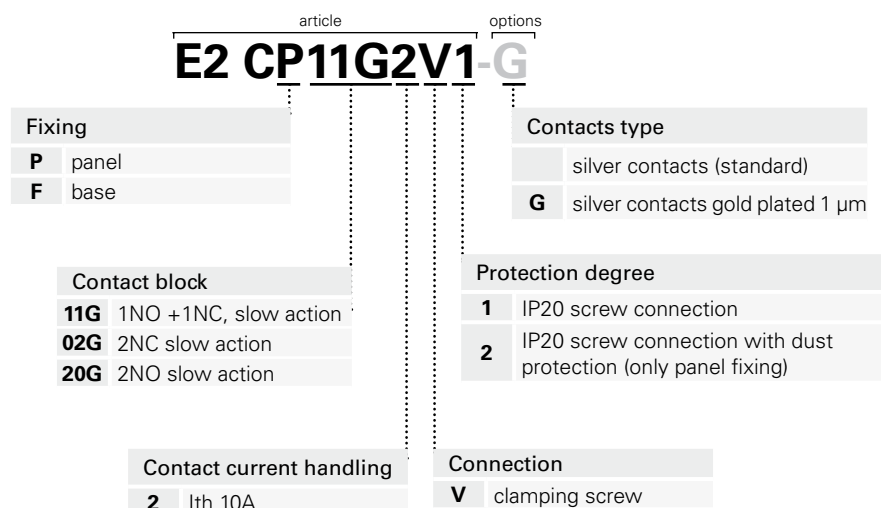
article options

E2 CP11G2V1-G

Fixing

| P | panel |
|---|---|
| F | base |

Contacts type

|  | silver contacts (standard) |
|---|---|
| G | silver contacts gold plated 1 µm |

Contact block

| 11G | 1NO +1NC, slow action |
|---|---|
| 02G | 2NC slow action |
| 20G | 2NO slow action |

Protection degree

| 1 | IP20 screw connection |
|---|---|
| 2 | IP20 screw connection with dust protection (only panel fixing) |

Contact current handling

| 2 | Ith 10A |
|---|---|

Connection

| V | clamping screw |
|---|---|